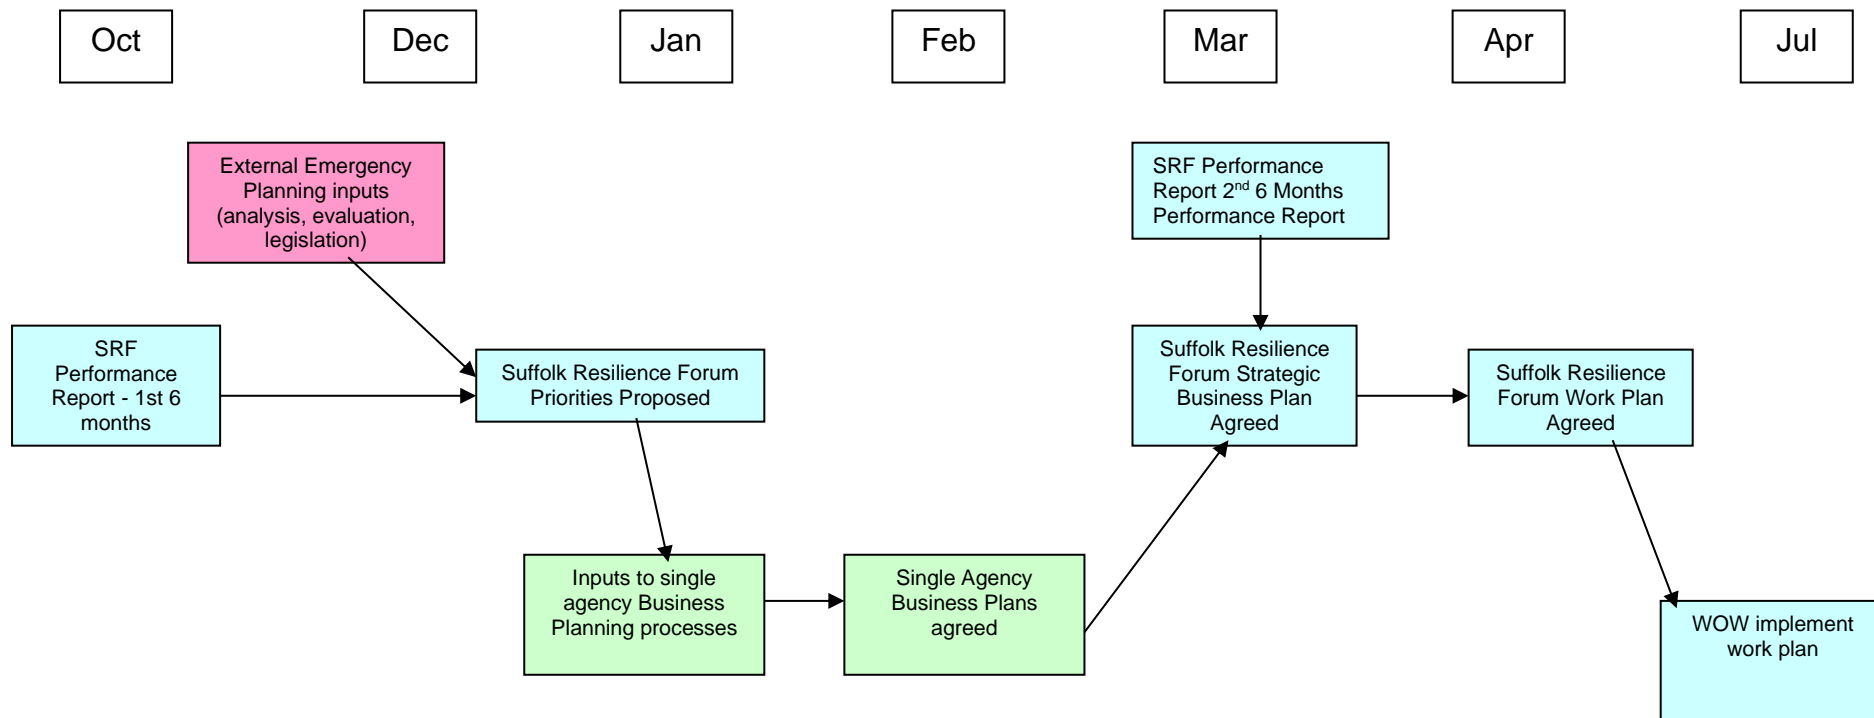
Oct

Dec

Jan

Feb

Mar

Apr

Jul

External Emergency Planning inputs (analysis, evaluation, legislation)

SRF Performance Report $2^{nd}$ 6 Months Performance Report

SRF Performance Report - 1st 6 months

Suffolk Resilience Forum Priorities Proposed

Suffolk Resilience Forum Strategic Business Plan Agreed

Suffolk Resilience Forum Work Plan Agreed

Inputs to single agency Business Planning processes

Single Agency Business Plans agreed

WOW implement work plan